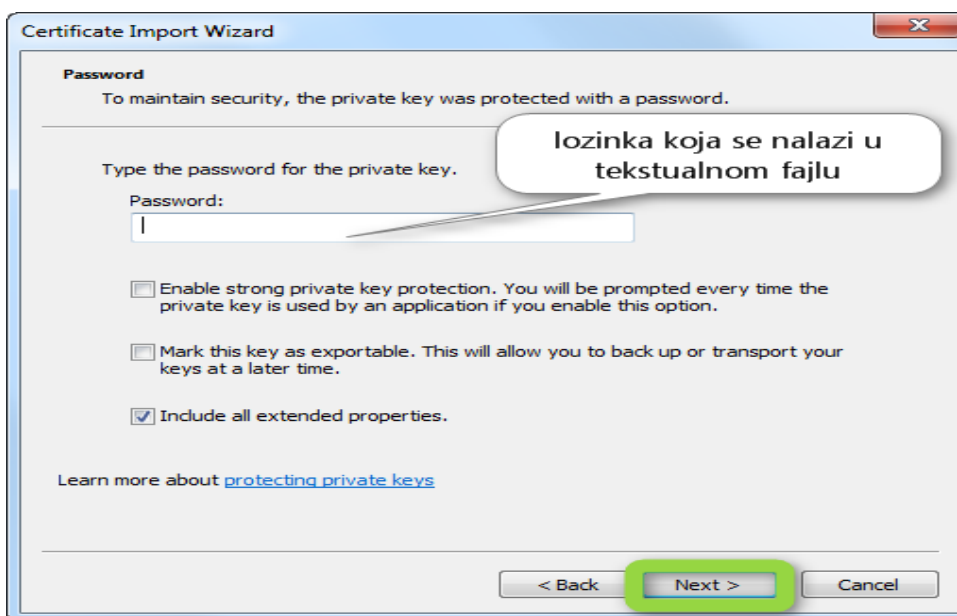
Certificate Import Wizard

Password

To maintain security, the private key was protected with a password.

lozinka koja se nalazi u tekstualnom fajlu

Type the password for the private key.

Password:

Enable strong private key protection. You will be prompted every time the private key is used by an application if you enable this option.

Mark this key as exportable. This will allow you to back up or transport your keys at a later time.

Include all extended properties.

Learn more about protecting private keys

< Back

Next >

Cancel